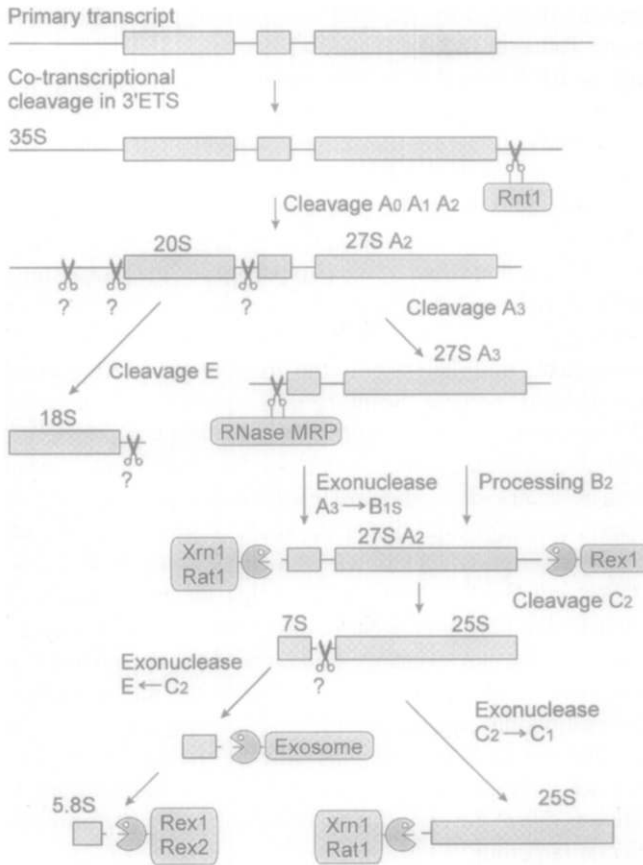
Primary transcript

Co-transcriptional cleavage in 3'ETS

35S

Rnt1

Cleavage $A_0$ $A_1$ $A_2$

20S

27S $A_2$

? ? ?

Cleavage $A_3$

Cleavage E

27S $A_3$

18S

?

RNase MRP

Exonuclease $A_3 \rightarrow B_{1S}$

Processing $B_2$

Xrn1
Rat1

27S $A_2$

Rex1

Cleavage $C_2$

7S

25S

?

Exonuclease $E \leftarrow C_2$

Exonuclease $C_2 \rightarrow C_1$

Exosome

5.8S

Rex1
Rex2

25S

Xrn1
Rat1